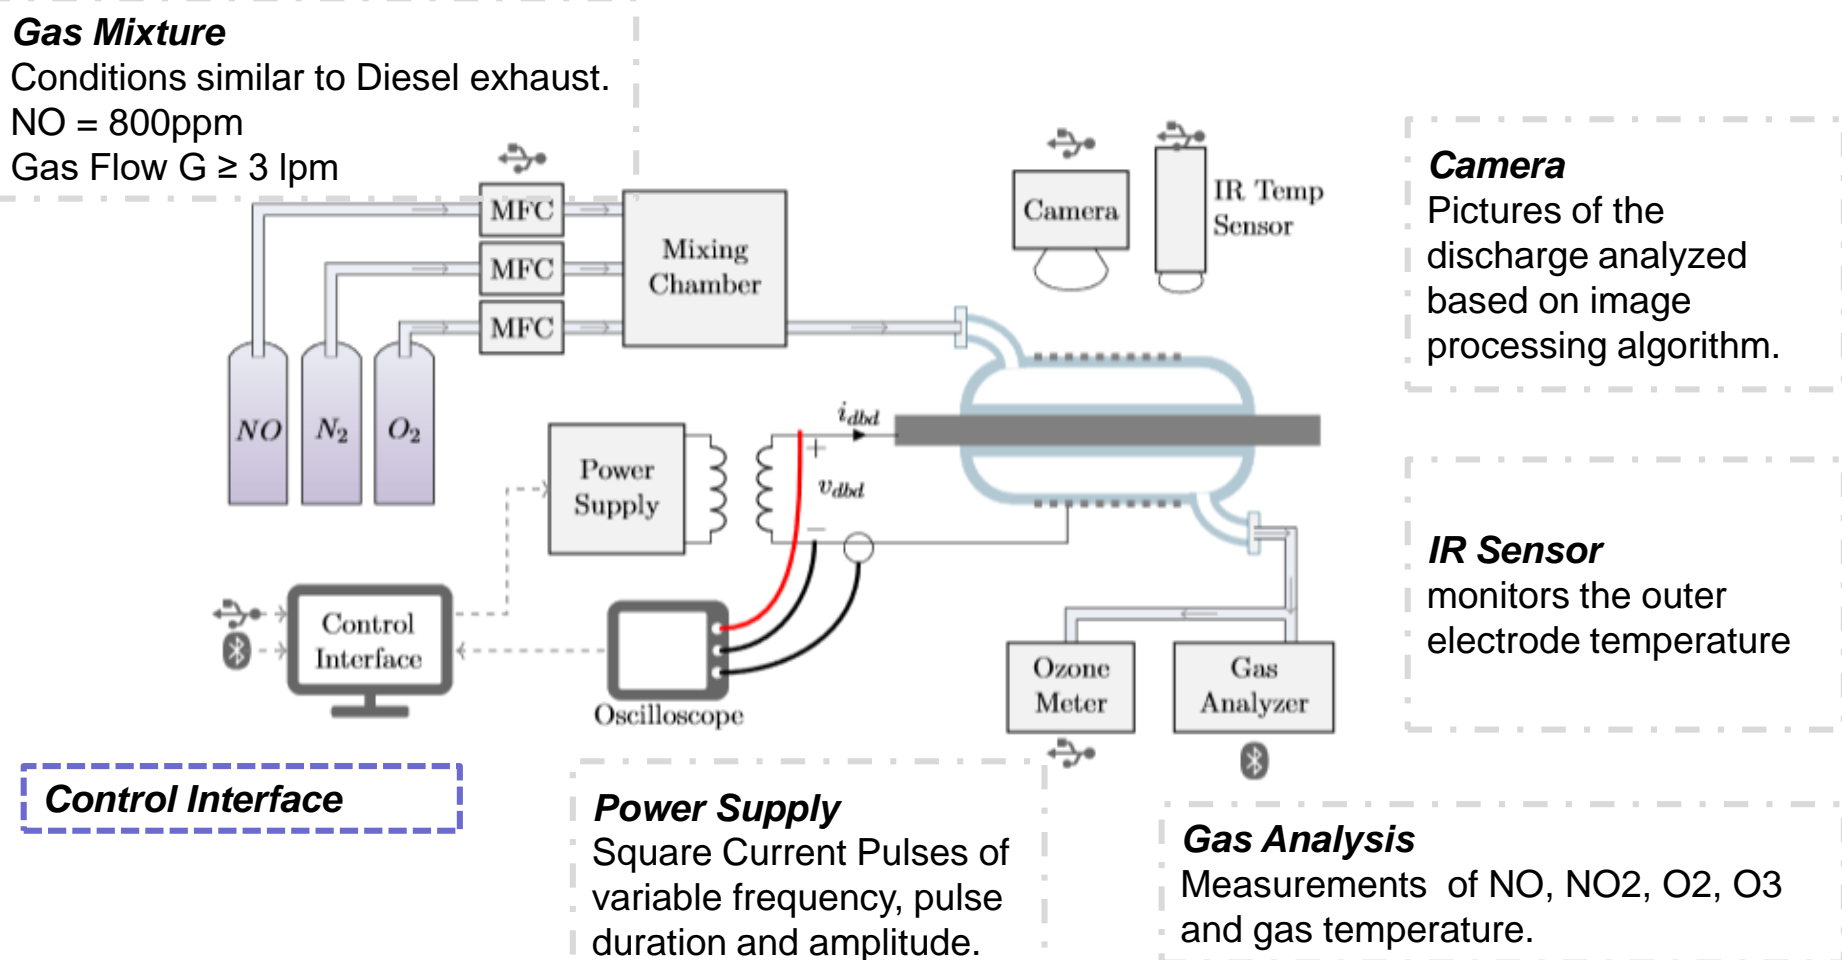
**Gas Mixture**
Conditions similar to Diesel exhaust.
NO = 800ppm
Gas Flow G ≥ 3 lpm

MFC
MFC
MFC
Mixing Chamber

Camera
IR Temp Sensor

**Camera**
Pictures of the discharge analyzed based on image processing algorithm.

$NO$ $N_2$ $O_2$

Power Supply
$i_{dbd}$
+
$v_{dbd}$
−

**IR Sensor**
monitors the outer electrode temperature

Control Interface
Oscilloscope
Ozone Meter
Gas Analyzer

**Control Interface**

**Power Supply**
Square Current Pulses of variable frequency, pulse duration and amplitude.

**Gas Analysis**
Measurements of NO, NO2, O2, O3 and gas temperature.